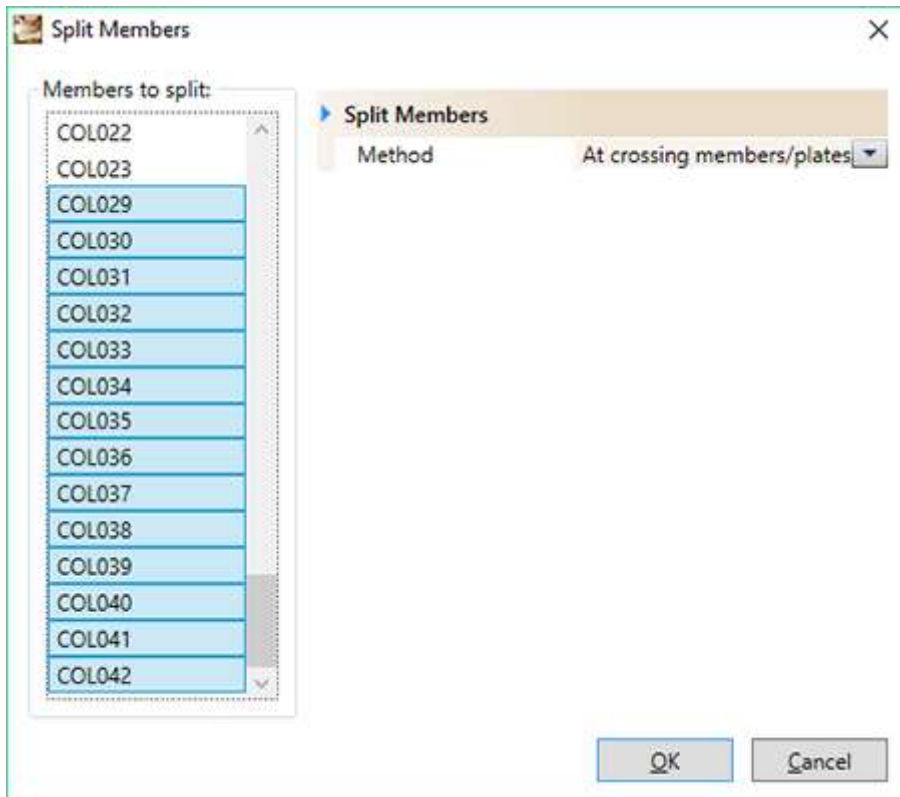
Split Members

Members to split:
COL022
COL023
COL029
COL030
COL031
COL032
COL033
COL034
COL035
COL036
COL037
COL038
COL039
COL040
COL041
COL042

Split Members
Method | At crossing members/plates

OK
Cancel